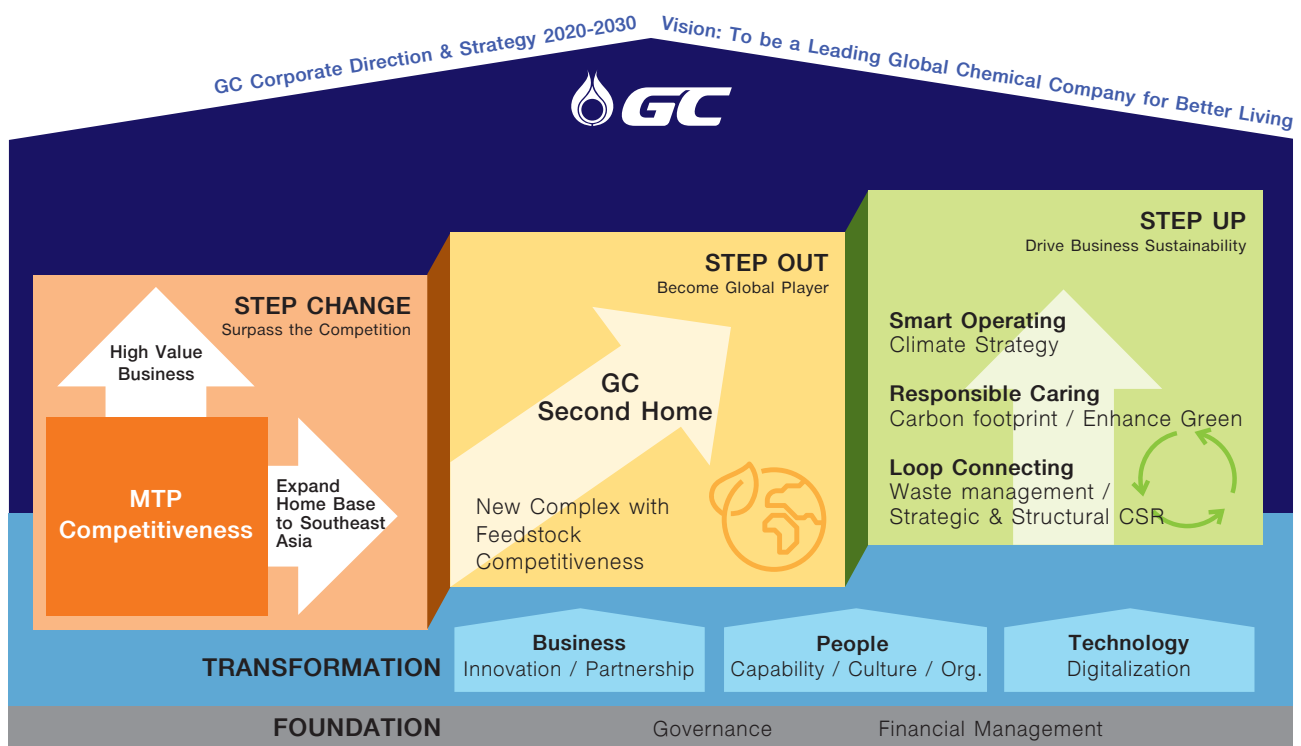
GC Corporate Direction & Strategy 2020-2030 Vision: To be a Leading Global Chemical Company for Better Living

GC

STEP CHANGE
Surpass the Competition

High Value Business

MTP Competitiveness

Expand Home Base to Southeast Asia

STEP OUT
Become Global Player

GC Second Home

New Complex with Feedstock Competitiveness

STEP UP
Drive Business Sustainability

Smart Operating
Climate Strategy

Responsible Caring
Carbon footprint / Enhance Green

Loop Connecting
Waste management / Strategic & Structural CSR

TRANSFORMATION

Business
Innovation / Partnership

People
Capability / Culture / Org.

Technology
Digitalization

FOUNDATION Governance Financial Management